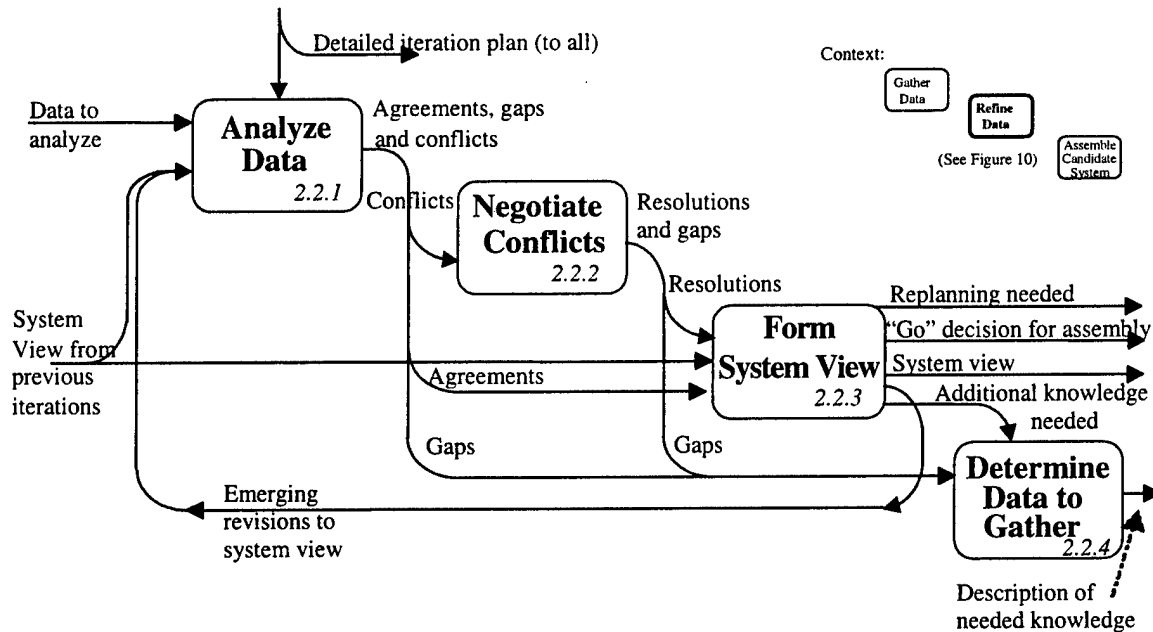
Detailed iteration plan (to all)

Context:

Gather Data

Refine Data

(See Figure 10)

Assemble Candidate System

Data to analyze

Analyze Data 2.2.1

Agreements, gaps and conflicts

Conflicts

Negotiate Conflicts 2.2.2

Resolutions and gaps

Resolutions

System View from previous iterations

Form System View 2.2.3

Replanning needed

"Go" decision for assembly

System view

Additional knowledge needed

Agreements

Gaps

Gaps

Determine Data to Gather 2.2.4

Emerging revisions to system view

Description of needed knowledge